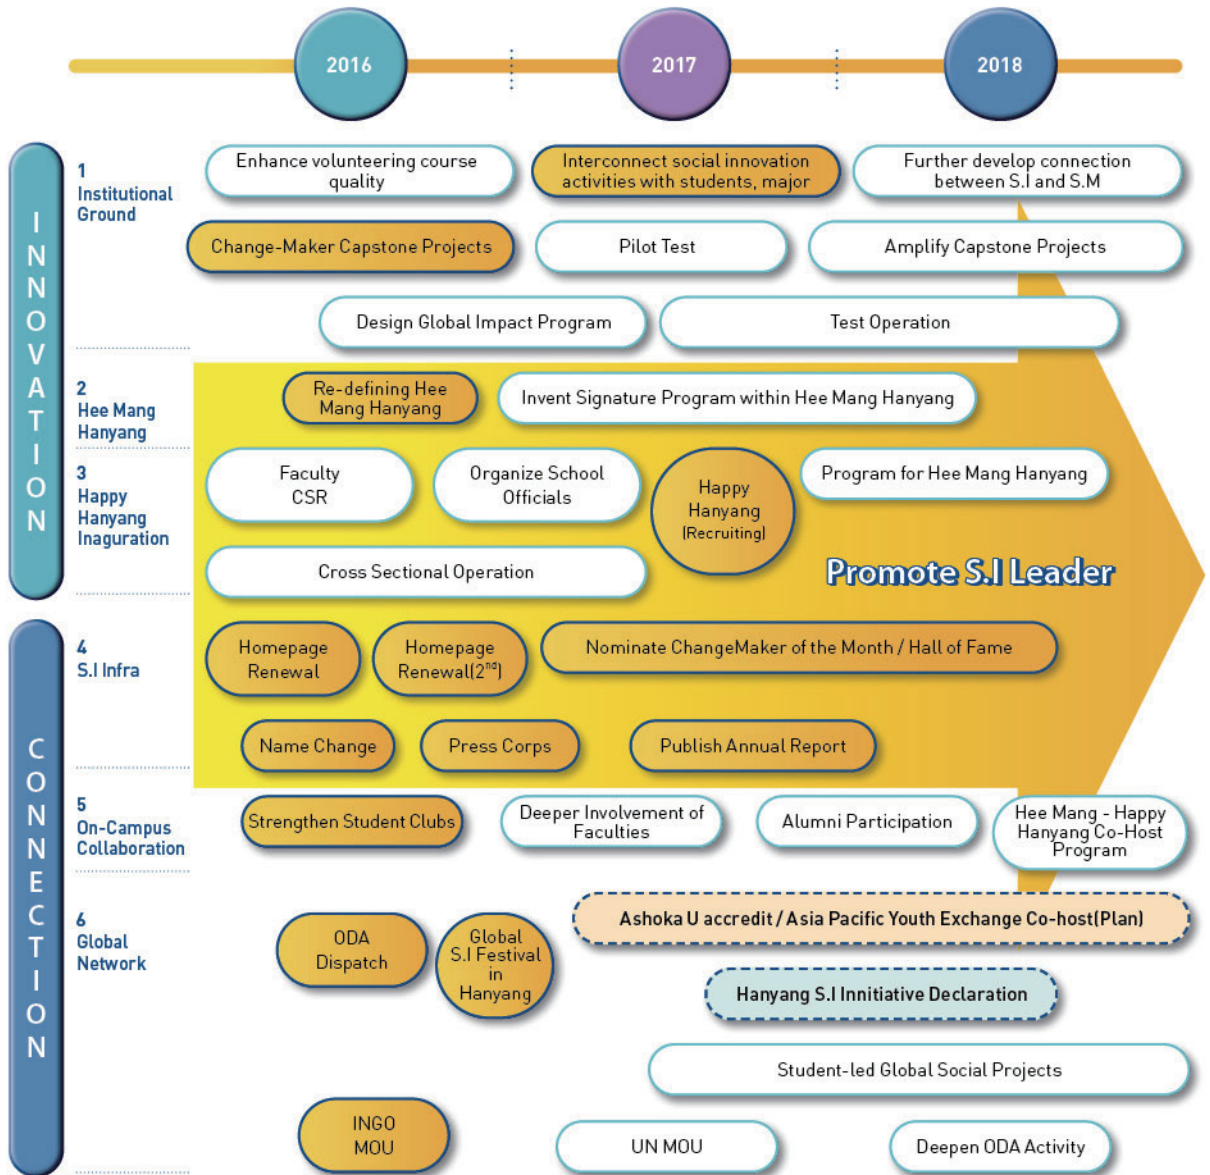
2016

2017

2018

INNOVATION

1
Institutional Ground

Enhance volunteering course quality

Interconnect social innovation activities with students, major

Further develop connection between S.I and S.M

Change-Maker Capstone Projects

Pilot Test

Amplify Capstone Projects

Design Global Impact Program

Test Operation

2
Hee Mang Hanyang

Re-defining Hee Mang Hanyang

Invent Signature Program within Hee Mang Hanyang

3
Happy Hanyang Inaguration

Faculty CSR

Organize School Officials

Happy Hanyang (Recruiting)

Program for Hee Mang Hanyang

Cross Sectional Operation

Promote S.I Leader

CONNECTION

4
S.I Infra

Homepage Renewal

Homepage Renewal($2^{nd}$)

Nominate ChangeMaker of the Month / Hall of Fame

Name Change

Press Corps

Publish Annual Report

5
On-Campus Collaboration

Strengthen Student Clubs

Deeper Involvement of Faculties

Alumni Participation

Hee Mang - Happy Hanyang Co-Host Program

6
Global Network

ODA Dispatch

Global S.I Festival in Hanyang

Ashoka U accredit / Asia Pacific Youth Exchange Co-host(Plan)

Hanyang S.I Innitiative Declaration

Student-led Global Social Projects

INGO MOU

UN MOU

Deepen ODA Activity